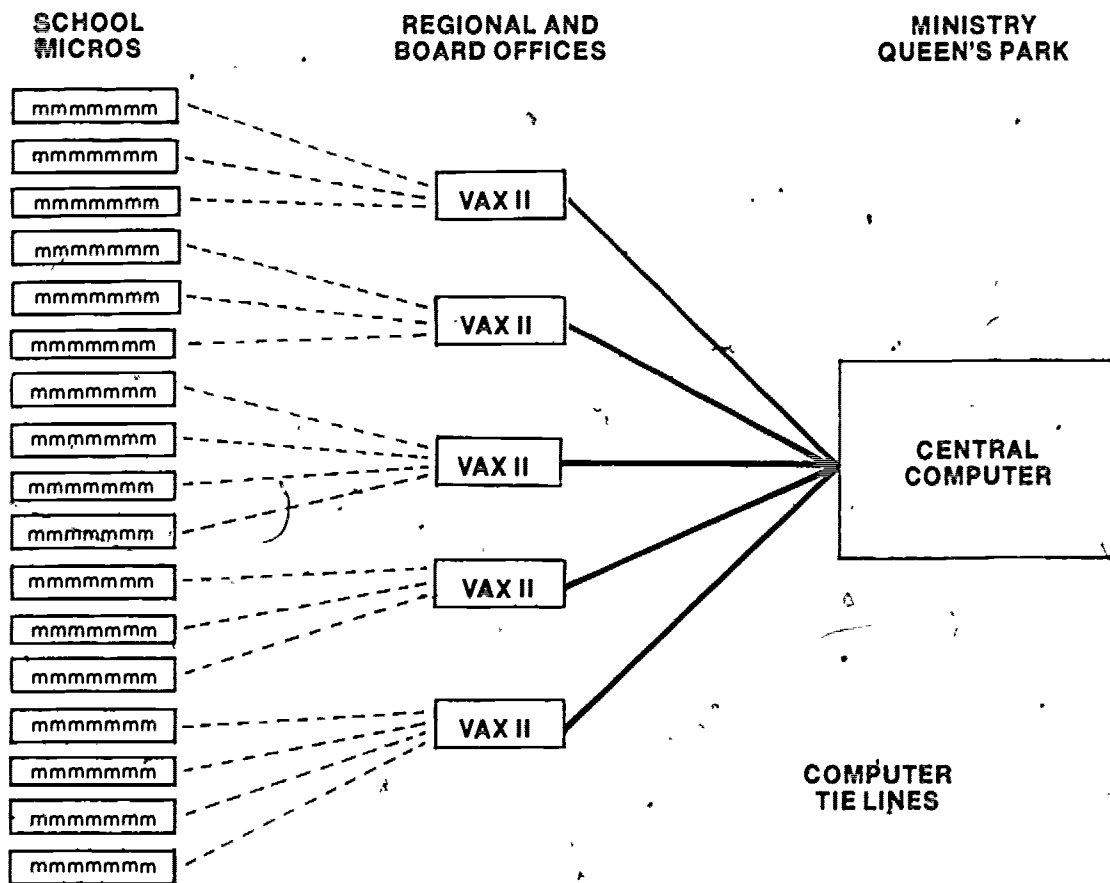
SCHOOL MICROS

REGIONAL AND BOARD OFFICES

MINISTRY QUEEN'S PARK

mmmmmmm
mmmmmmm
mmmmmmm
mmmmmmm
mmmmmmm
mmmmmmm
mmmmmmm
mmmmmmm
mmmmmmm
mmmmmmm
mmmmmmm
mmmmmmm
mmmmmmm
mmmmmmm
mmmmmmm
mmmmmmm
mmmmmmm

VAX II
VAX II
VAX II
VAX II
VAX II

CENTRAL COMPUTER

COMPUTER TIE LINES